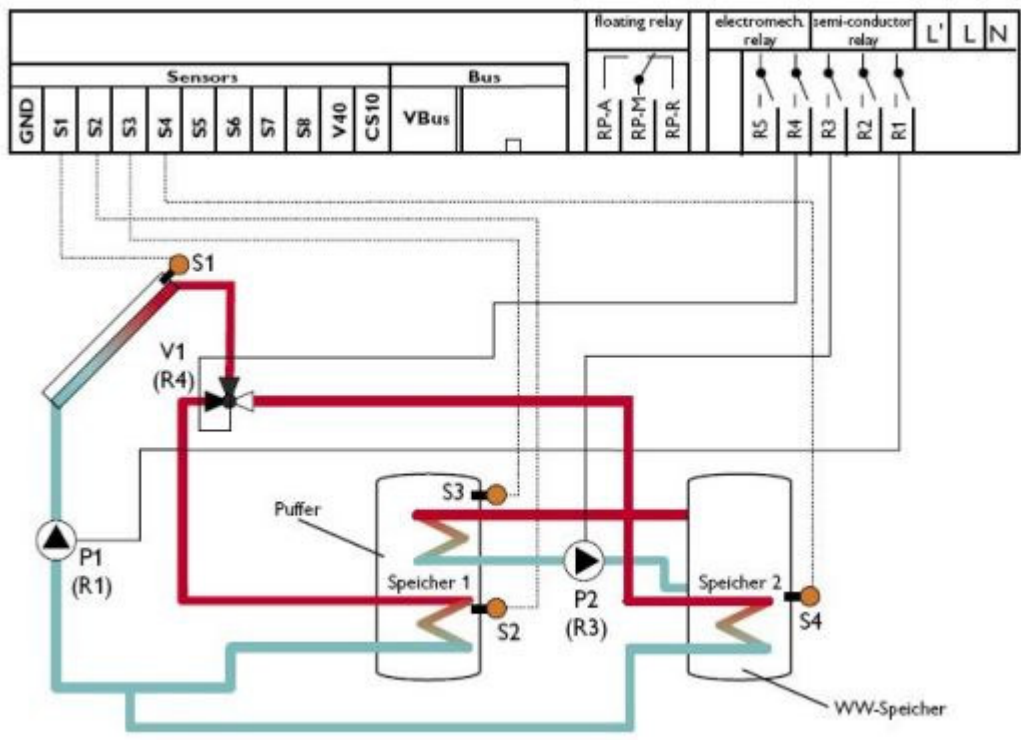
floating relay

electromech. relay

semi-conductor relay

L'

L

N

Sensors

Bus

GND

S1

S2

S3

S4

S5

S6

S7

S8

V40

CS10

VBus

RP-A

RP-M

RP-R

R5

R4

R3

R2

R1

S1

V1
(R4)

S3

Puffer

P1
(R1)

Speicher 1

S2

P2
(R3)

Speicher 2

S4

WW-Speicher